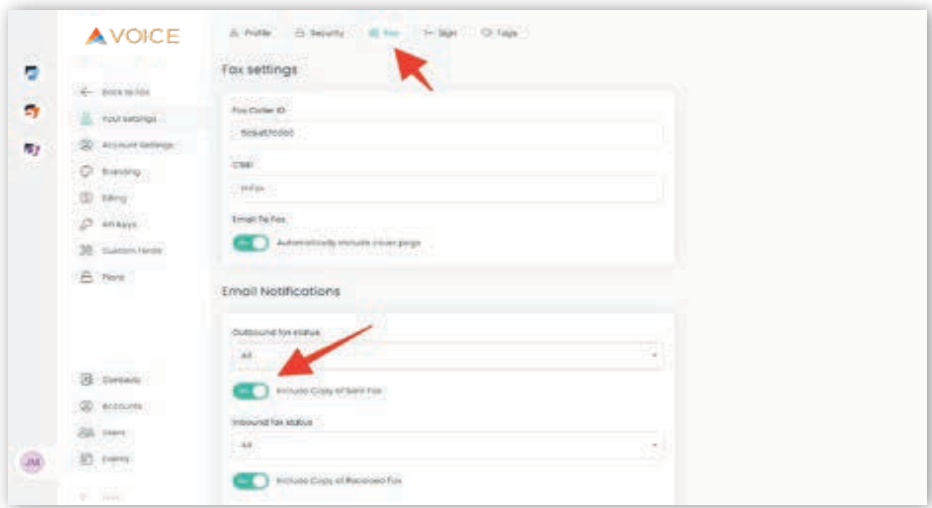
VOICE

Profile Security Fax Sign Tags

Back to fax

Your settings

Account settings

Branding

Billing

API Keys

Custom fields

Plans

Contacts

Accounts

Users

Events

JM

Fax settings

Fax Caller ID

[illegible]

CSID

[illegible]

Email To Fax

Automatically include cover page

Email Notifications

Outbound fax status

All

Include Copy of Sent Fax

Inbound fax status

All

Include Copy of Received Fax